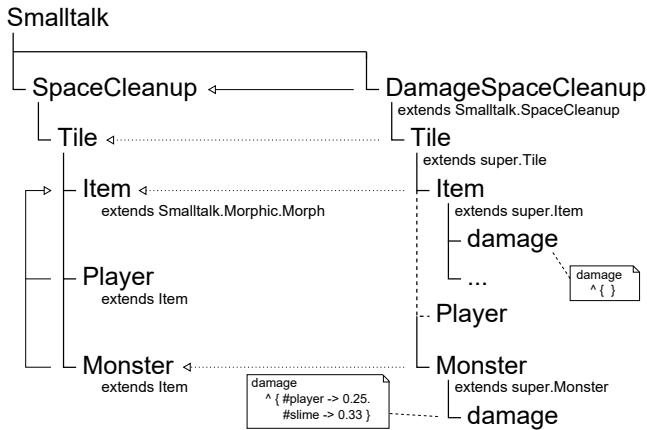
Smalltalk

SpaceCleanup

DamageSpaceCleanup
extends Smalltalk.SpaceCleanup

Tile

Tile
extends super.Tile

Item
extends Smalltalk.Morphic.Morph

Item
extends super.Item

damage

...

damage
^ { }

Player
extends Item

Player

Monster
extends Item

damage
^ { #player -> 0.25.
#slime -> 0.33 }

Monster
extends super.Monster

damage